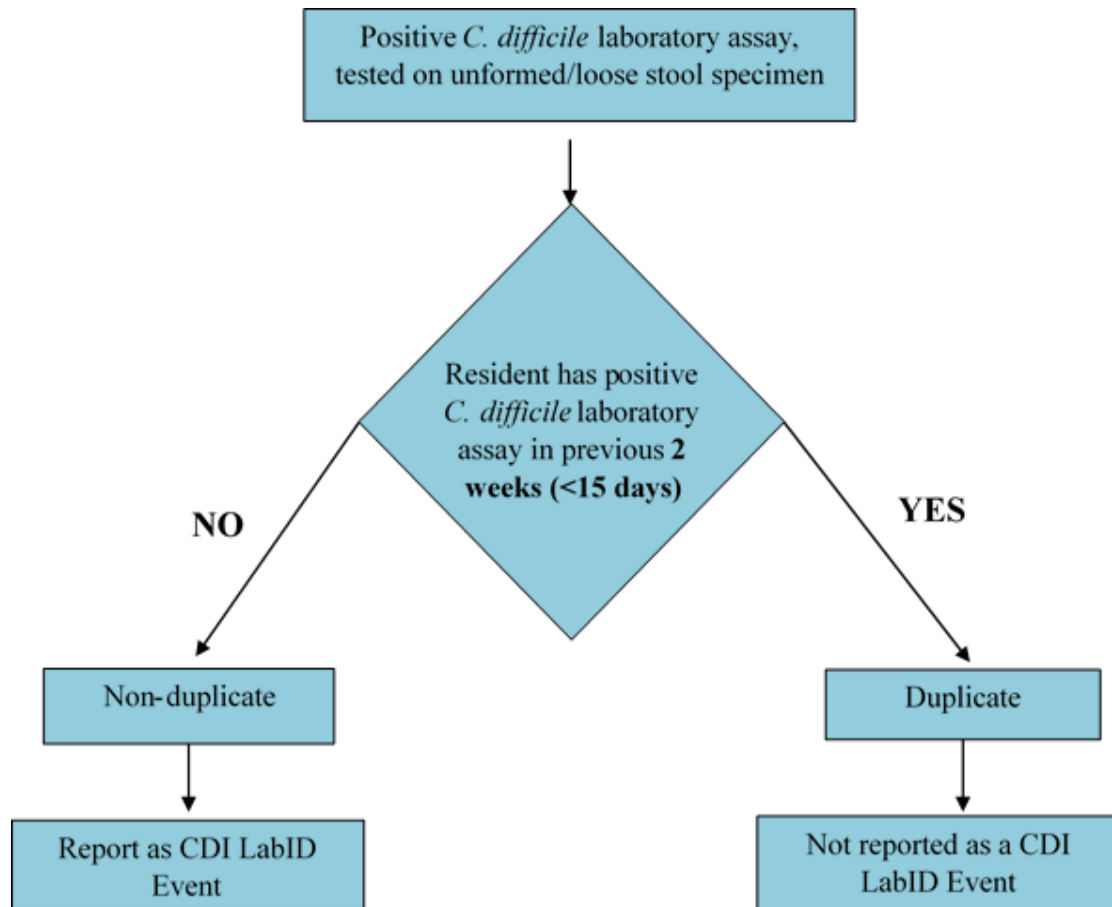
Positive C. difficile laboratory assay, tested on unformed/loose stool specimen

Resident has positive C. difficile laboratory assay in previous **2 weeks (<15 days)**

NO

YES

Non-duplicate

Duplicate

Report as CDI LabID Event

Not reported as a CDI LabID Event